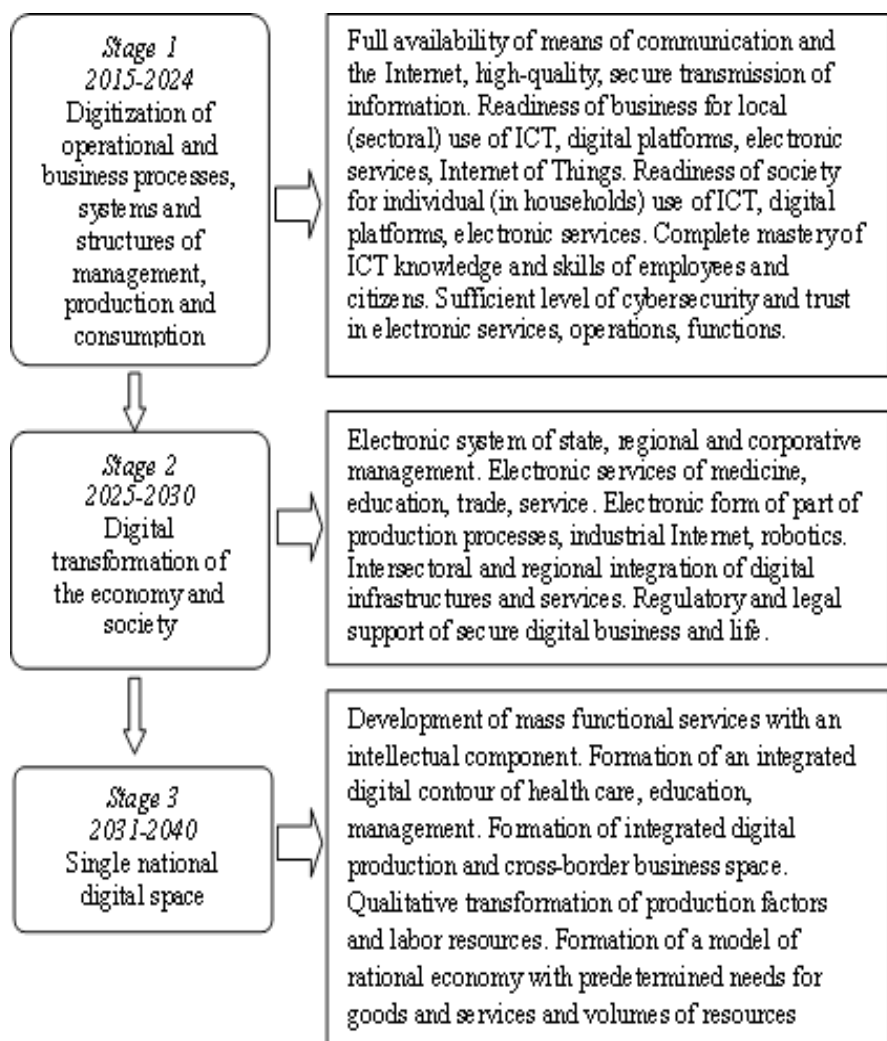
Stage 1
2015-2024
Digitization of operational and business processes, systems and structures of management, production and consumption

Full availability of means of communication and the Internet, high-quality, secure transmission of information. Readiness of business for local (sectoral) use of ICT, digital platforms, electronic services, Internet of Things. Readiness of society for individual (in households) use of ICT, digital platforms, electronic services. Complete mastery of ICT knowledge and skills of employees and citizens. Sufficient level of cybersecurity and trust in electronic services, operations, functions.

Stage 2
2025-2030
Digital transformation of the economy and society

Electronic system of state, regional and corporative management. Electronic services of medicine, education, trade, service. Electronic form of part of production processes, industrial Internet, robotics. Intersectoral and regional integration of digital infrastructures and services. Regulatory and legal support of secure digital business and life.

Stage 3
2031-2040
Single national digital space

Development of mass functional services with an intellectual component. Formation of an integrated digital contour of health care, education, management. Formation of integrated digital production and cross-border business space. Qualitative transformation of production factors and labor resources. Formation of a model of rational economy with predetermined needs for goods and services and volumes of resources